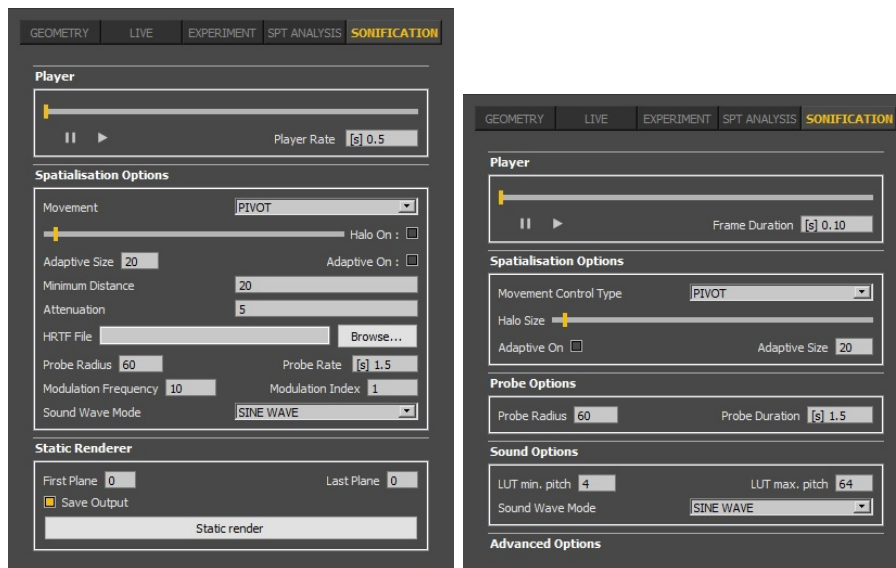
GEOMETRY LIVE EXPERIMENT SPT ANALYSIS SONIFICATION

Player

Player Rate [s] 0.5

Spatialisation Options

Movement PIVOT

Halo On :

Adaptive Size 20 Adaptive On :

Minimum Distance 20

Attenuation 5

HRTF File Browse...

Probe Radius 60 Probe Rate [s] 1.5

Modulation Frequency 10 Modulation Index 1

Sound Wave Mode SINE WAVE

Static Renderer

First Plane 0 Last Plane 0

Save Output

Static render

GEOMETRY LIVE EXPERIMENT SPT ANALYSIS SONIFICATION

Player

Frame Duration [s] 0.10

Spatialisation Options

Movement Control Type PIVOT

Halo Size

Adaptive On Adaptive Size 20

Probe Options

Probe Radius 60 Probe Duration [s] 1.5

Sound Options

LUT min. pitch 4 LUT max. pitch 64

Sound Wave Mode SINE WAVE

Advanced Options